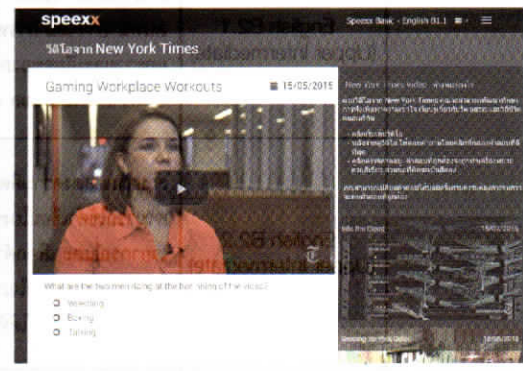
speexx

Speexx Basic - English B1.1

วิดีโอจาก New York Times

Gaming Workplace Workouts

15/05/2015

What are the two men doing at the beginning of the video?

Wrestling

Boxing

Talking

New York Times Video - คำแนะนำ

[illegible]

15/05/2015

15/05/2015